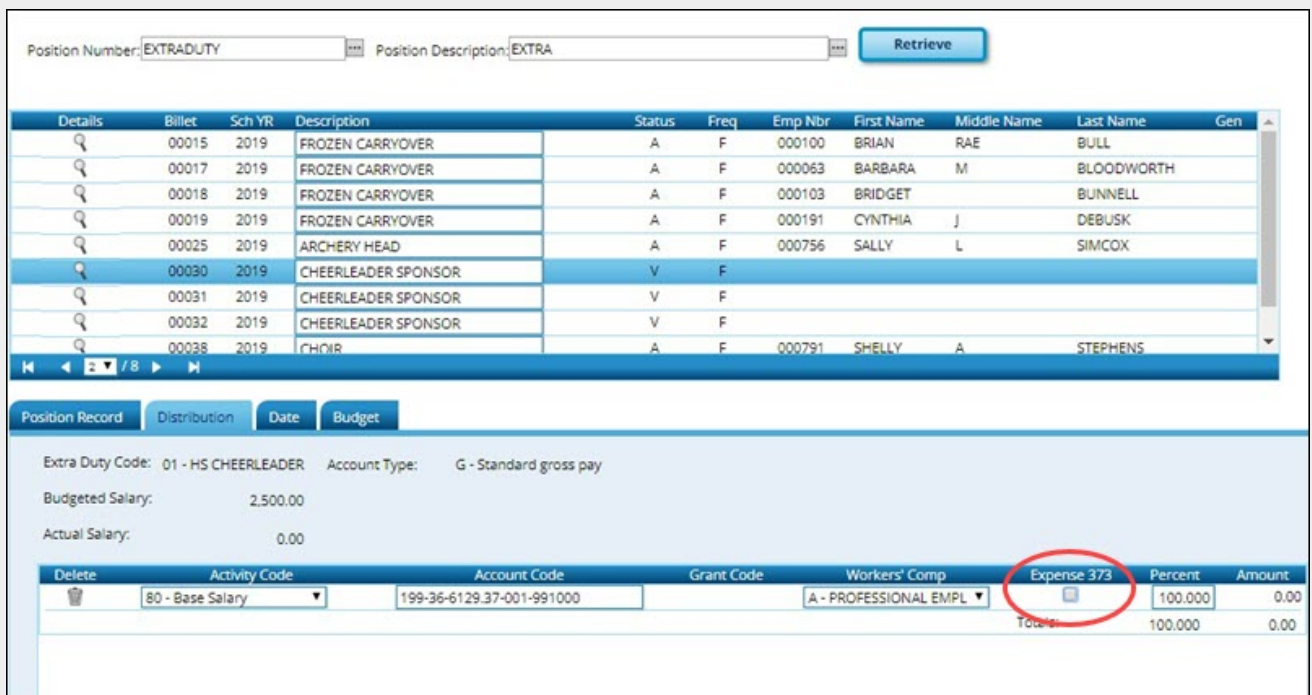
Position Number: EXTRADUTY ... Position Description: EXTRA ... Retrieve

| Details | Billet | Sch YR | Description | Status | Freq | Emp Nbr | First Name | Middle Name | Last Name | Gen |
|---|---|---|---|---|---|---|---|---|---|---|
| | 00015 | 2019 | FROZEN CARRYOVER | A | F | 000100 | BRIAN | RAE | BULL | |
| | 00017 | 2019 | FROZEN CARRYOVER | A | F | 000063 | BARBARA | M | BLOODWORTH | |
| | 00018 | 2019 | FROZEN CARRYOVER | A | F | 000103 | BRIDGET | | BUNNELL | |
| | 00019 | 2019 | FROZEN CARRYOVER | A | F | 000191 | CYNTHIA | J | DEBUSK | |
| | 00025 | 2019 | ARCHERY HEAD | A | F | 000756 | SALLY | L | SIMCOX | |
| | 00030 | 2019 | CHEERLEADER SPONSOR | V | F | | | | | |
| | 00031 | 2019 | CHEERLEADER SPONSOR | V | F | | | | | |
| | 00032 | 2019 | CHEERLEADER SPONSOR | V | F | | | | | |
| | 00038 | 2019 | CHOIR | A | F | 000791 | SHELLY | A | STEPHENS | |

2 / 8

Position Record | Distribution | Date | Budget

Extra Duty Code: 01 - HS CHEERLEADER Account Type: G - Standard gross pay

Budgeted Salary: 2,500.00

Actual Salary: 0.00

| Delete | Activity Code | Account Code | Grant Code | Workers' Comp | Expense 373 | Percent | Amount |
|---|---|---|---|---|---|---|---|
| | 80 - Base Salary | 199-36-6129.37-001-991000 | | A - PROFESSIONAL EMPL | | 100.000 | 0.00 |
| | | | | | Totals: | 100.000 | 0.00 |